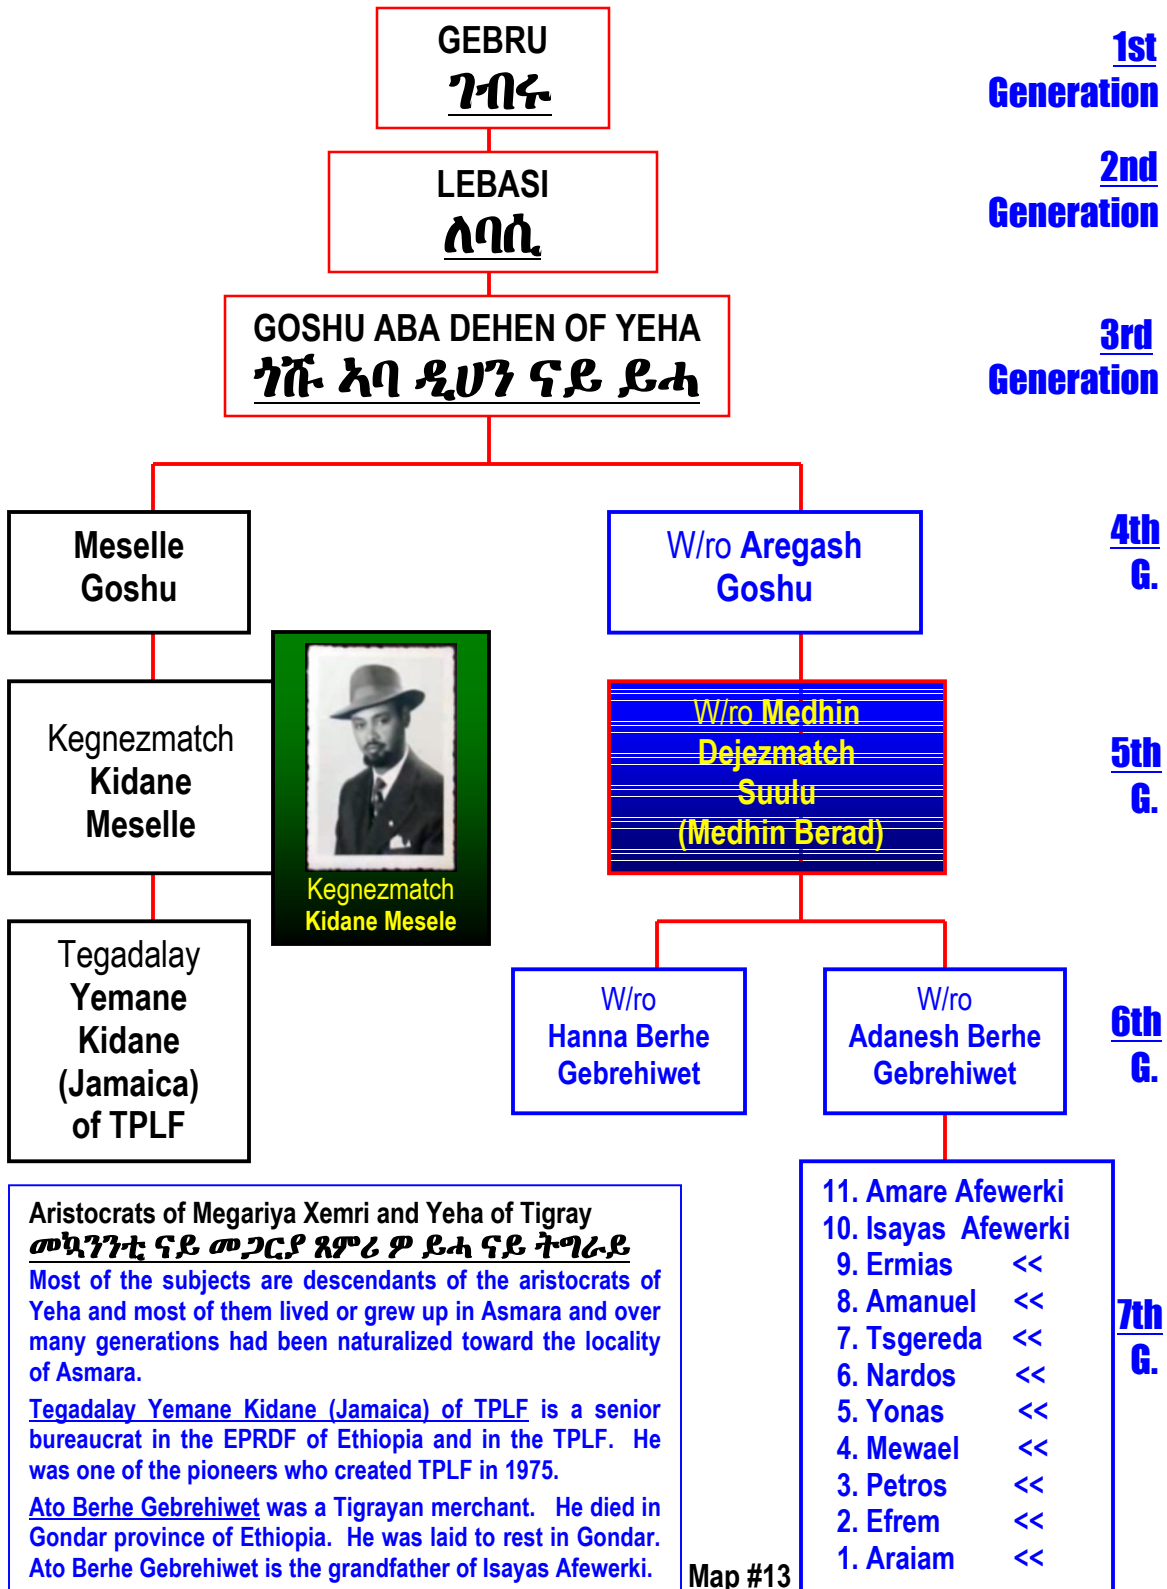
GEBRU
ገብሩ

1st Generation

LEBASI
ለባሲ

2nd Generation

GOSHU ABA DEHEN OF YEHA
ጎሹ ኣባ ዲህን ናይ ይሓ

3rd Generation

Meselle Goshu

W/ro Aregash Goshu

4th G.

Kegnezmatch Kidane Meselle

Kegnezmatch Kidane Mesele

W/ro Medhin Dejezmatch Suulu (Medhin Berad)

5th G.

Tegadalay Yemane Kidane (Jamaica) of TPLF

W/ro Hanna Berhe Gebrehiwet

W/ro Adanesh Berhe Gebrehiwet

6th G.

Aristocrats of Megariya Xemri and Yeha of Tigray
መኳንንቲ ናይ መጋርያ ጸምሪ ዎ ይሓ ናይ ትግራይ

Most of the subjects are descendants of the aristocrats of Yeha and most of them lived or grew up in Asmara and over many generations had been naturalized toward the locality of Asmara.

Tegadalay Yemane Kidane (Jamaica) of TPLF is a senior bureaucrat in the EPRDF of Ethiopia and in the TPLF. He was one of the pioneers who created TPLF in 1975.

Ato Berhe Gebrehiwet was a Tigrayan merchant. He died in Gondar province of Ethiopia. He was laid to rest in Gondar. Ato Berhe Gebrehiwet is the grandfather of Isayas Afewerki.

Map #13

11. Amare Afewerki
10. Isayas Afewerki
9. Ermias <<
8. Amanuel <<
7. Tsgereda <<
6. Nardos <<
5. Yonas <<
4. Mewael <<
3. Petros <<
2. Efrem <<
1. Araiam <<

7th G.